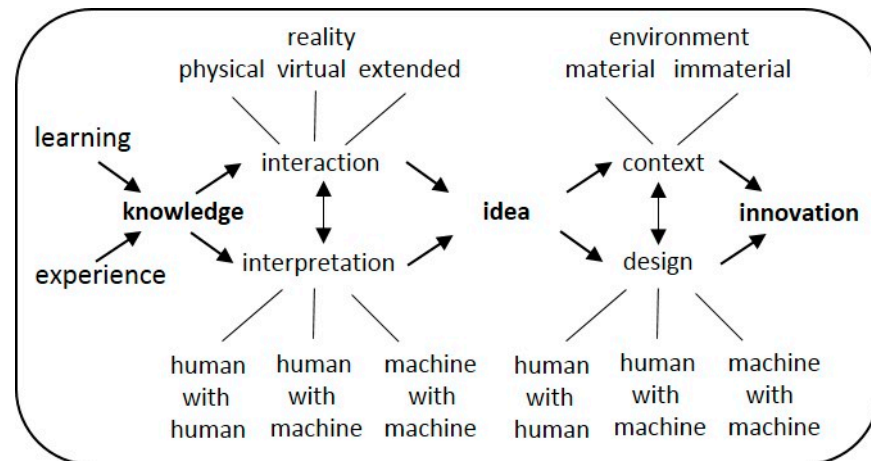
reality
physical virtual extended

environment
material immaterial

learning

experience

knowledge

interaction

interpretation

idea

context

design

innovation

human with human

human with machine

machine with machine

human with human

human with machine

machine with machine